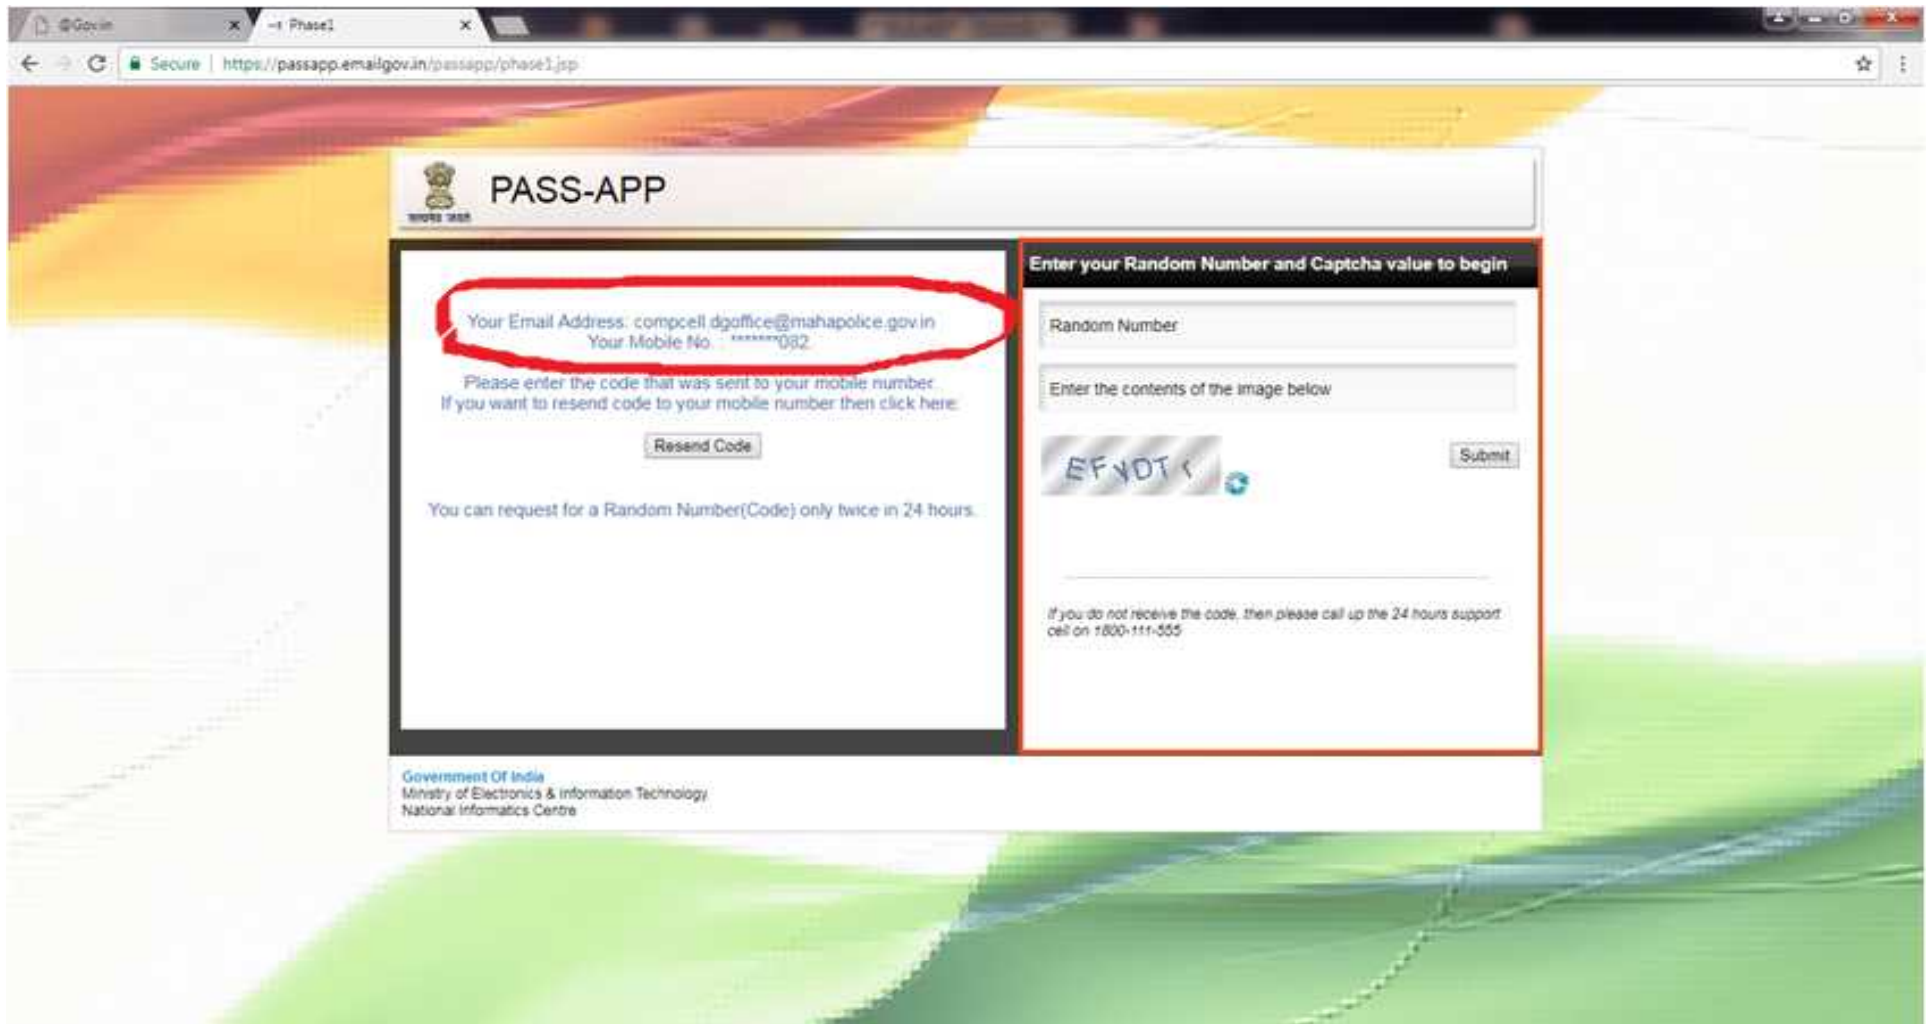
@Gov.in
Phase1
Secure | https://passapp.emailgov.in/passapp/phase1.jsp

सत्यमेव जयते
PASS-APP

Your Email Address: compcell.dgoffice@mahapolice.gov.in
Your Mobile No. : *******082

Please enter the code that was sent to your mobile number.
If you want to resend code to your mobile number then click here.

Resend Code

You can request for a Random Number(Code) only twice in 24 hours.

Enter your Random Number and Captcha value to begin

Random Number

Enter the contents of the image below

EFYDT

Submit

If you do not receive the code, then please call up the 24 hours support cell on 1800-111-555

Government Of India
Ministry of Electronics & Information Technology
National Informatics Centre